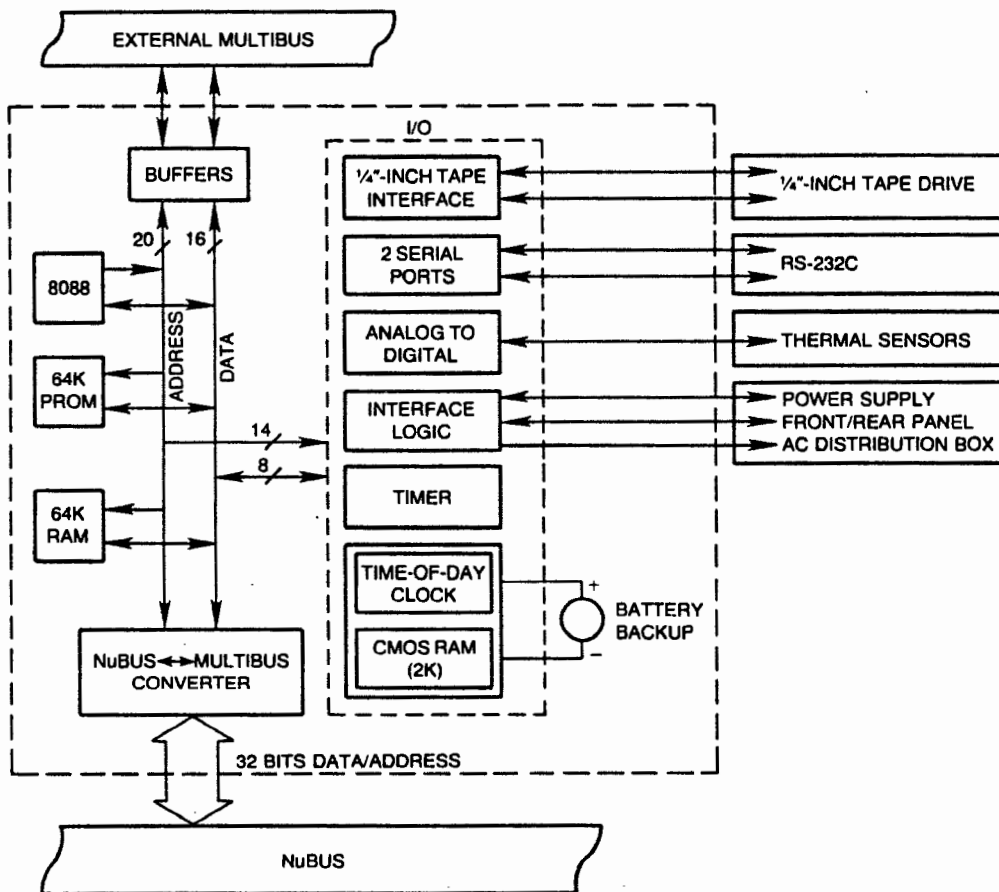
EXTERNAL MULTIBUS

BUFFERS

20
16

8088

ADDRESS
DATA

64K PROM

64K RAM

NuBUS↔MULTIBUS CONVERTER

I/O

¼"-INCH TAPE INTERFACE

2 SERIAL PORTS

ANALOG TO DIGITAL

INTERFACE LOGIC

14
8

TIMER

TIME-OF-DAY CLOCK

CMOS RAM (2K)

+
−
BATTERY BACKUP

¼"-INCH TAPE DRIVE

RS-232C

THERMAL SENSORS

POWER SUPPLY
FRONT/REAR PANEL
AC DISTRIBUTION BOX

32 BITS DATA/ADDRESS

NuBUS